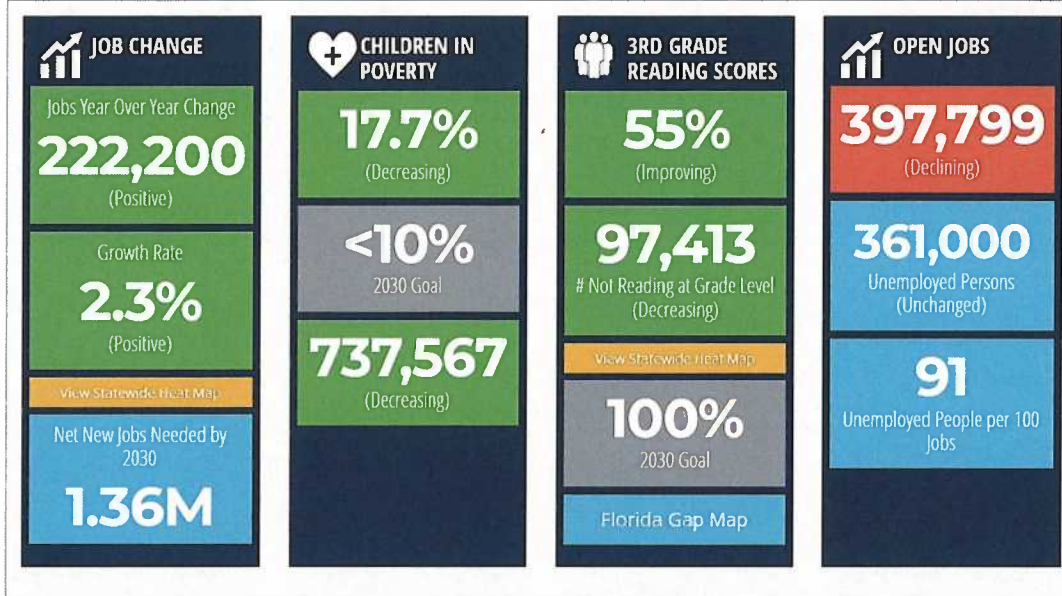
JOB CHANGE

Jobs Year Over Year Change
222,200
(Positive)

Growth Rate
2.3%
(Positive)

View Statewide Heat Map

Net New Jobs Needed by 2030
1.36M

CHILDREN IN POVERTY

17.7%
(Decreasing)

<10%
2030 Goal

737,567
(Decreasing)

3RD GRADE READING SCORES

55%
(Improving)

97,413
# Not Reading at Grade Level
(Decreasing)

View Statewide Heat Map

100%
2030 Goal

Florida Gap Map

OPEN JOBS

397,799
(Declining)

361,000
Unemployed Persons
(Unchanged)

91
Unemployed People per 100 Jobs